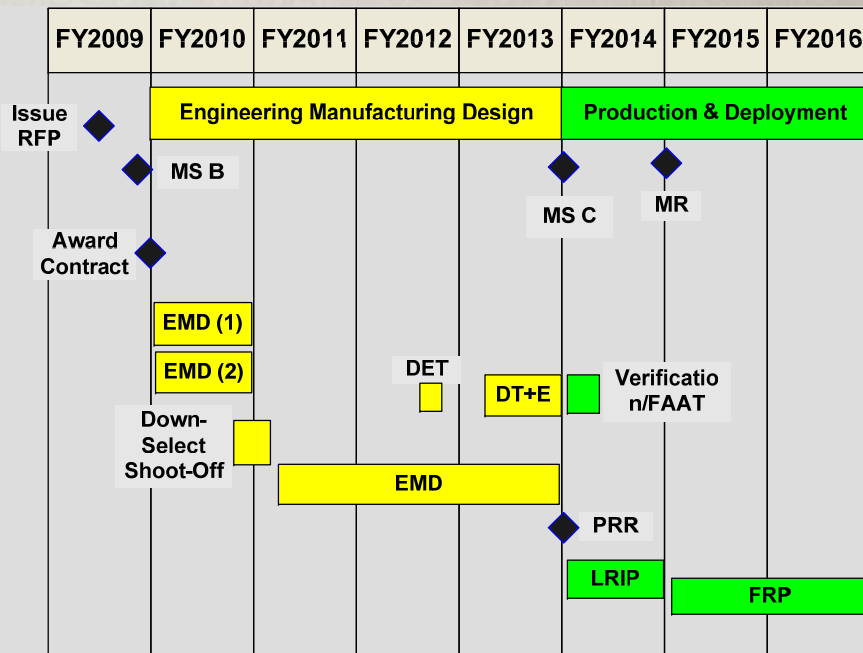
| FY2009 | FY2010 | FY2011 | FY2012 | FY2013 | FY2014 | FY2015 | FY2016 |
|---|---|---|---|---|---|---|---|

Engineering Manufacturing Design

Production & Deployment

Issue RFP

MS B

MS C

MR

Award Contract

EMD (1)

EMD (2)

DET

DT+E

Verificatio n/FAAT

Down-Select Shoot-Off

EMD

PRR

LRIP

FRP